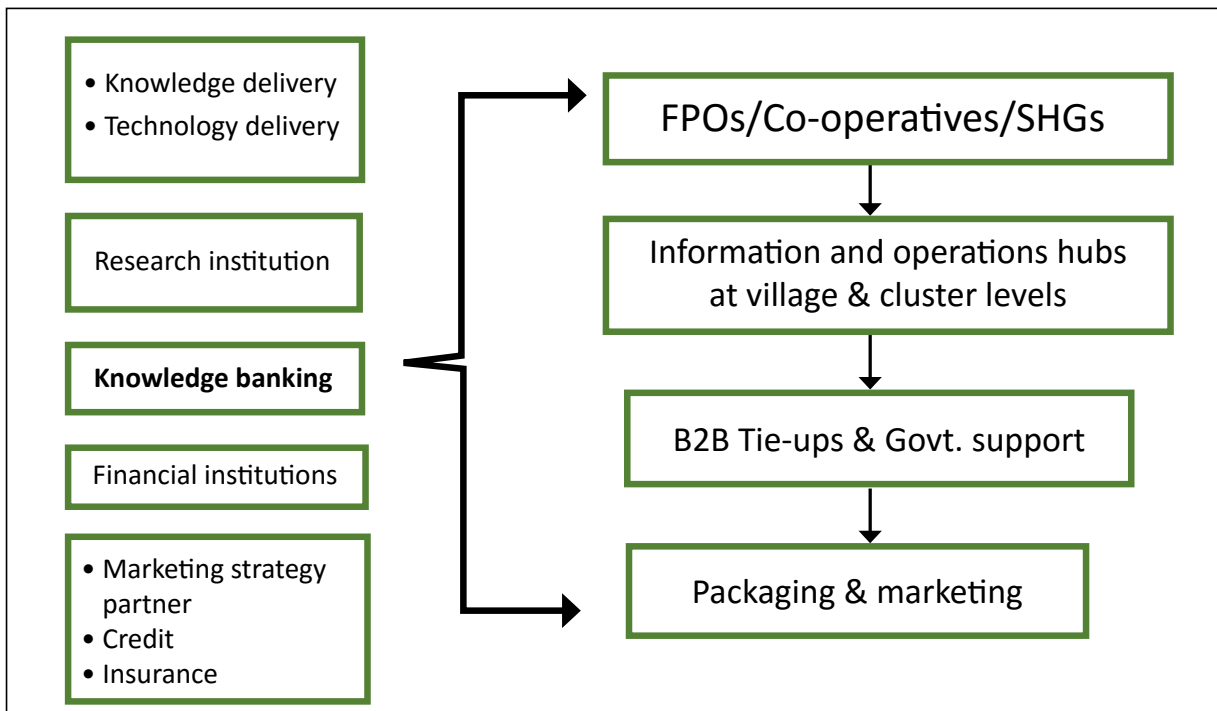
• Knowledge delivery
• Technology delivery

Research institution

**Knowledge banking**

Financial institutions

• Marketing strategy partner
• Credit
• Insurance

FPOs/Co-operatives/SHGs

Information and operations hubs at village & cluster levels

B2B Tie-ups & Govt. support

Packaging & marketing